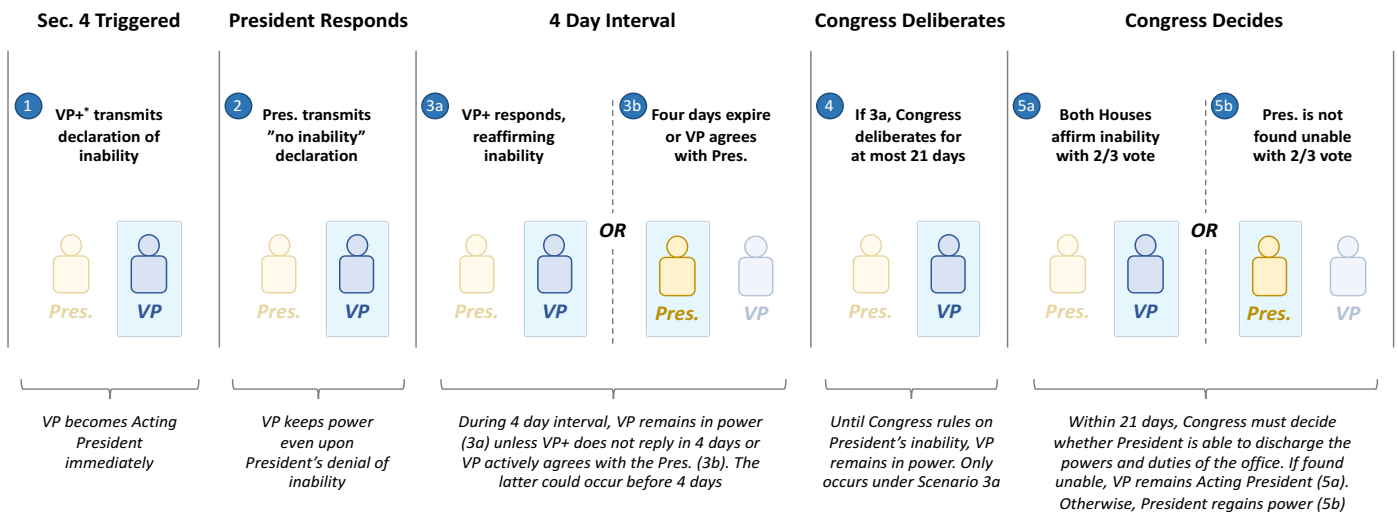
Sec. 4 Triggered

1 VP+* transmits declaration of inability

Pres. VP

VP becomes Acting President immediately

President Responds

2 Pres. transmits "no inability" declaration

Pres. VP

VP keeps power even upon President's denial of inability

4 Day Interval

3a VP+ responds, reaffirming inability

Pres. VP

OR

3b Four days expire or VP agrees with Pres.

Pres. VP

During 4 day interval, VP remains in power (3a) unless VP+ does not reply in 4 days or VP actively agrees with the Pres. (3b). The latter could occur before 4 days

Congress Deliberates

4 If 3a, Congress deliberates for at most 21 days

Pres. VP

Until Congress rules on President's inability, VP remains in power. Only occurs under Scenario 3a

Congress Decides

5a Both Houses affirm inability with 2/3 vote

Pres. VP

OR

5b Pres. is not found unable with 2/3 vote

Pres. VP

Within 21 days, Congress must decide whether President is able to discharge the powers and duties of the office. If found unable, VP remains Acting President (5a). Otherwise, President regains power (5b)